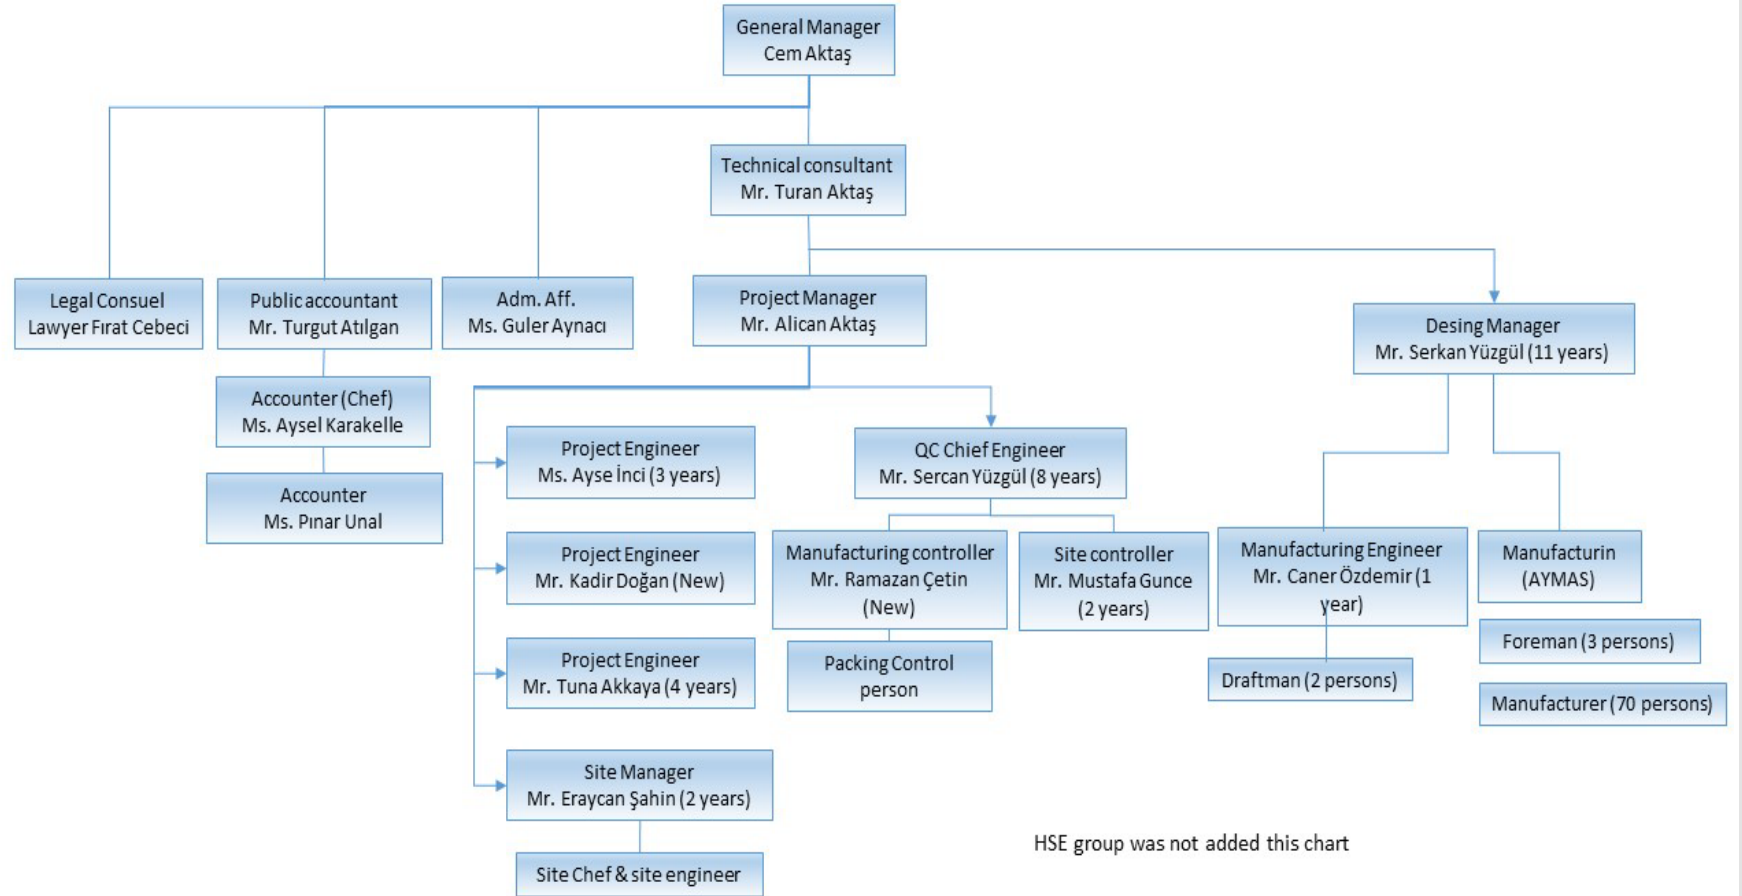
General Manager
Cem Aktaş

Technical consultant
Mr. Turan Aktaş

Legal Consuel
Lawyer Fırat Cebeci

Public accountant
Mr. Turgut Atılgan

Adm. Aff.
Ms. Guler Aynacı

Project Manager
Mr. Alican Aktaş

Desing Manager
Mr. Serkan Yüzgül (11 years)

Accounter (Chef)
Ms. Aysel Karakelle

Accounter
Ms. Pınar Unal

Project Engineer
Ms. Ayse İnci (3 years)

QC Chief Engineer
Mr. Sercan Yüzgül (8 years)

Project Engineer
Mr. Kadir Doğan (New)

Manufacturing controller
Mr. Ramazan Çetin (New)

Site controller
Mr. Mustafa Gunce (2 years)

Manufacturing Engineer
Mr. Caner Özdemir (1 year)

Manufacturin (AYMAS)

Foreman (3 persons)

Project Engineer
Mr. Tuna Akkaya (4 years)

Packing Control person

Draftman (2 persons)

Manufacturer (70 persons)

Site Manager
Mr. Eraycan Şahin (2 years)

Site Chef & site engineer

HSE group was not added this chart